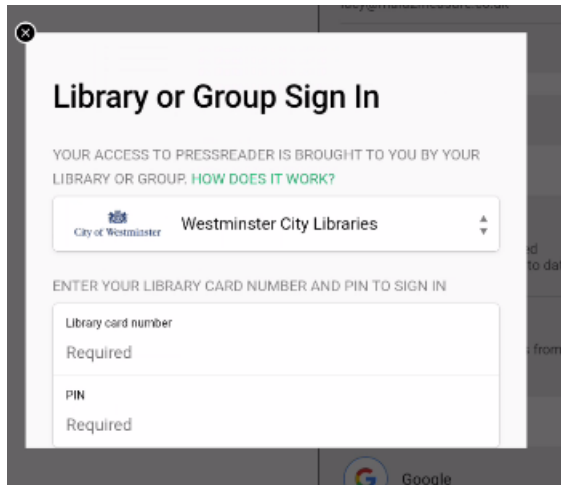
Library or Group Sign In

YOUR ACCESS TO PRESSREADER IS BROUGHT TO YOU BY YOUR LIBRARY OR GROUP. HOW DOES IT WORK?

City of Westminster Westminster City Libraries

ENTER YOUR LIBRARY CARD NUMBER AND PIN TO SIGN IN

Library card number
Required

PIN
Required

Google